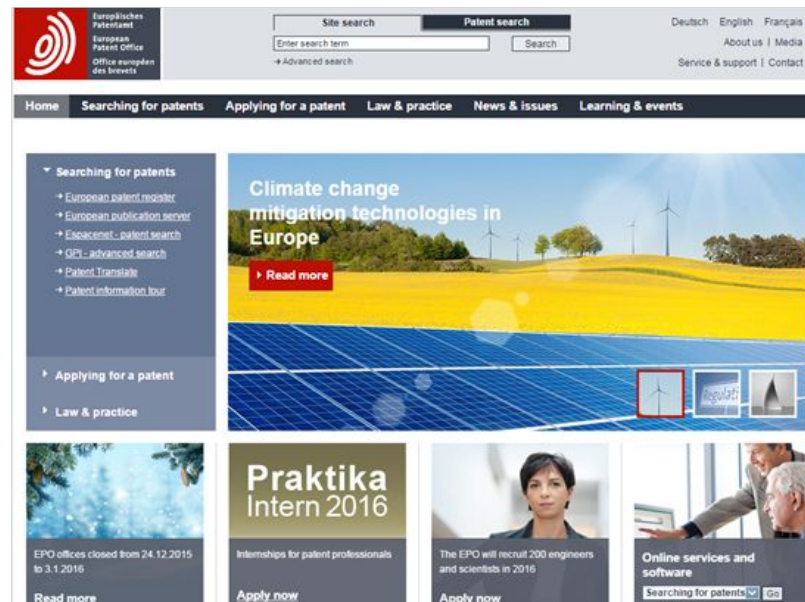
Europäisches Patentamt
European Patent Office
Office européen des brevets

Site search | Patent search
Enter search term
Search
→ Advanced search

Deutsch English Français
About us | Media
Service & support | Contact

Home | Searching for patents | Applying for a patent | Law & practice | News & issues | Learning & events

▼ Searching for patents
→ European patent register
→ European publication server
→ Espacenet - patent search
→ GPI - advanced search
→ Patent Translate
→ Patent information tour

▸ Applying for a patent
▸ Law & practice

Climate change mitigation technologies in Europe
▸ Read more

Regulati

EPO offices closed from 24.12.2015 to 3.1.2016
Read more

Praktika Intern 2016
Internships for patent professionals
Apply now

The EPO will recruit 200 engineers and scientists in 2016
Apply now

Online services and software
Searching for patents
Go